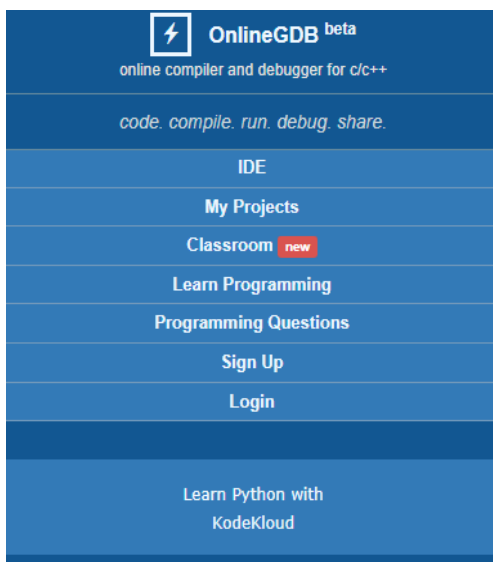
OnlineGDB beta

online compiler and debugger for c/c++

code. compile. run. debug. share.

IDE

My Projects

Classroom new

Learn Programming

Programming Questions

Sign Up

Login

Learn Python with KodeKloud